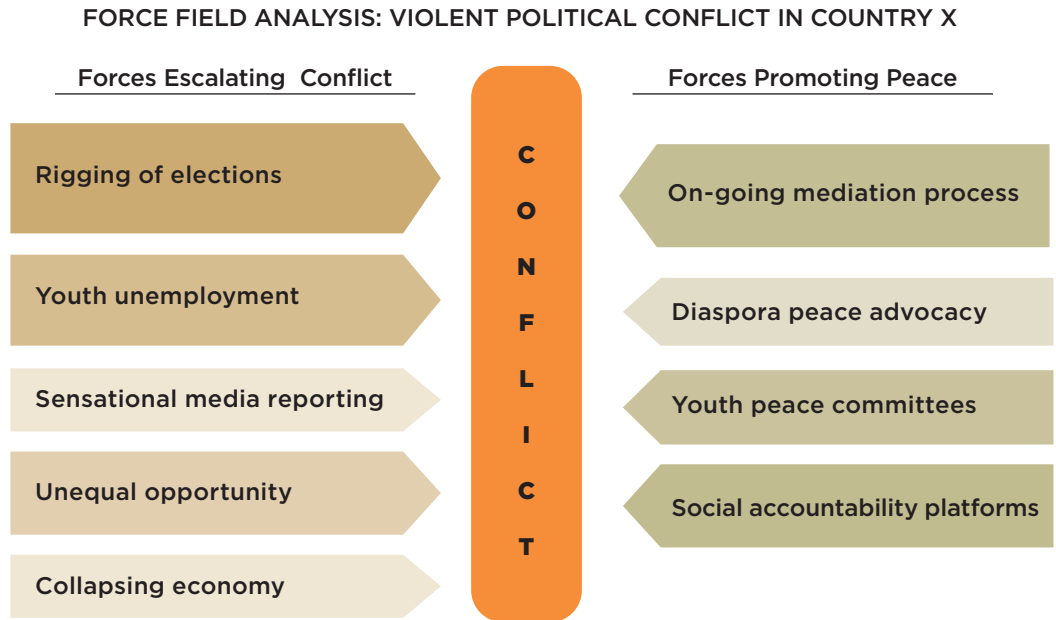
FORCE FIELD ANALYSIS: VIOLENT POLITICAL CONFLICT IN COUNTRY X

Forces Escalating Conflict

Rigging of elections

Youth unemployment

Sensational media reporting

Unequal opportunity

Collapsing economy

C O N F L I C T

Forces Promoting Peace

On-going mediation process

Diaspora peace advocacy

Youth peace committees

Social accountability platforms